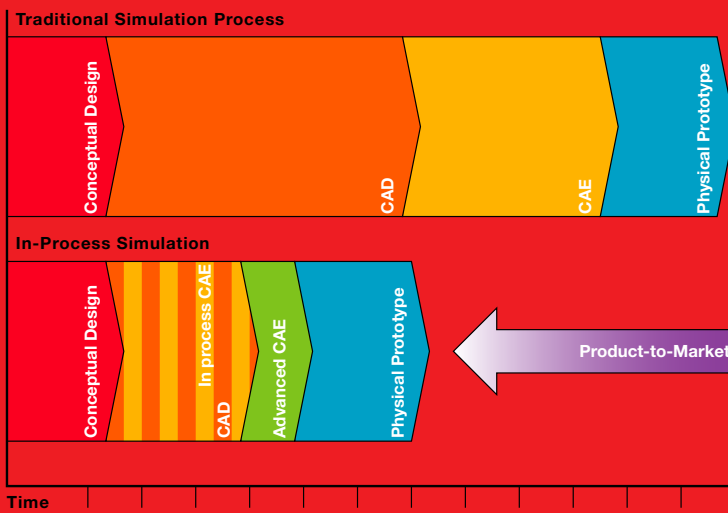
Traditional Simulation Process

Conceptual Design

CAD

CAE

Physical Prototype

In-Process Simulation

Conceptual Design

In process CAE

CAD

Advanced CAE

Physical Prototype

Product-to-Market

Time